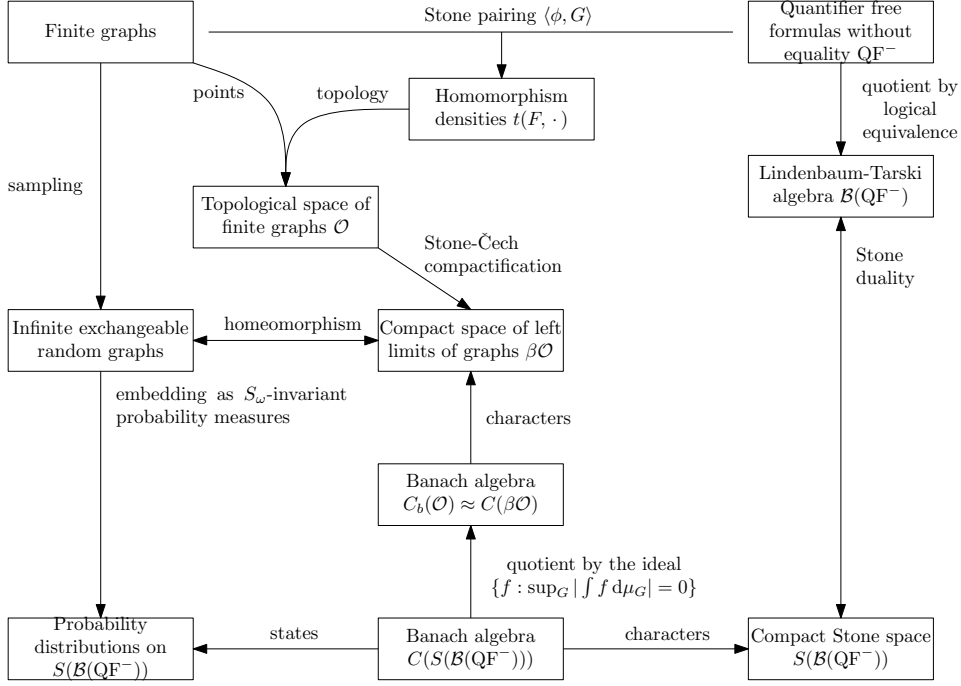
Finite graphs

Stone pairing $\langle \phi, G \rangle$

Quantifier free formulas without equality $\mathrm{QF}^-$

points

topology

Homomorphism densities $t(F, \cdot)$

quotient by logical equivalence

sampling

Topological space of finite graphs $\mathcal{O}$

Lindenbaum-Tarski algebra $\mathcal{B}(\mathrm{QF}^-)$

Stone-Čech compactification

Stone duality

Infinite exchangeable random graphs

homeomorphism

Compact space of left limits of graphs $\beta\mathcal{O}$

embedding as $S_\omega$-invariant probability measures

characters

Banach algebra $C_b(\mathcal{O}) \approx C(\beta\mathcal{O})$

quotient by the ideal $\{f : \sup_G |\int f \, \mathrm{d}\mu_G| = 0\}$

Probability distributions on $S(\mathcal{B}(\mathrm{QF}^-))$

states

Banach algebra $C(S(\mathcal{B}(\mathrm{QF}^-)))$

characters

Compact Stone space $S(\mathcal{B}(\mathrm{QF}^-))$